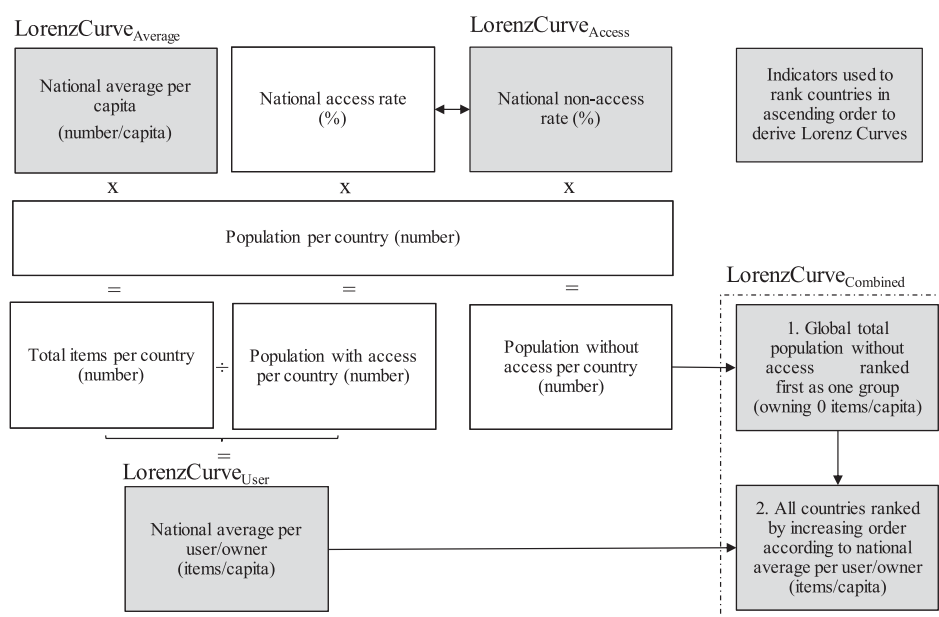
LorenzCurve$_{Average}$

National average per capita (number/capita)

National access rate (%)

LorenzCurve$_{Access}$

National non-access rate (%)

Indicators used to rank countries in ascending order to derive Lorenz Curves

x

x

x

Population per country (number)

=

=

=

LorenzCurve$_{Combined}$

Total items per country (number)

÷

Population with access per country (number)

Population without access per country (number)

1. Global total population without access ranked first as one group (owning 0 items/capita)

=

LorenzCurve$_{User}$

National average per user/owner (items/capita)

2. All countries ranked by increasing order according to national average per user/owner (items/capita)